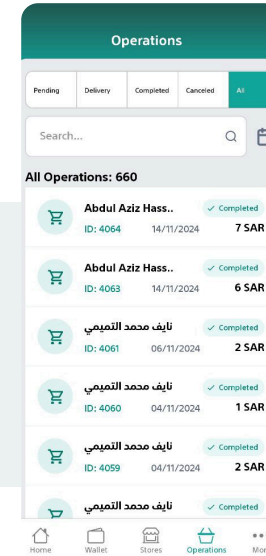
Operations

Pending | Delivery | Completed | Canceled | All

Search...

All Operations: 660

Abdul Aziz Hass..
✓ Completed
ID: 4064 14/11/2024 7 SAR

Abdul Aziz Hass..
✓ Completed
ID: 4063 14/11/2024 6 SAR

نايف محمد التميمي
✓ Completed
ID: 4061 06/11/2024 2 SAR

نايف محمد التميمي
✓ Completed
ID: 4060 04/11/2024 1 SAR

نايف محمد التميمي
✓ Completed
ID: 4059 04/11/2024 2 SAR

نايف محمد التميمي
✓ Completed

Home Wallet Stores Operations Mor